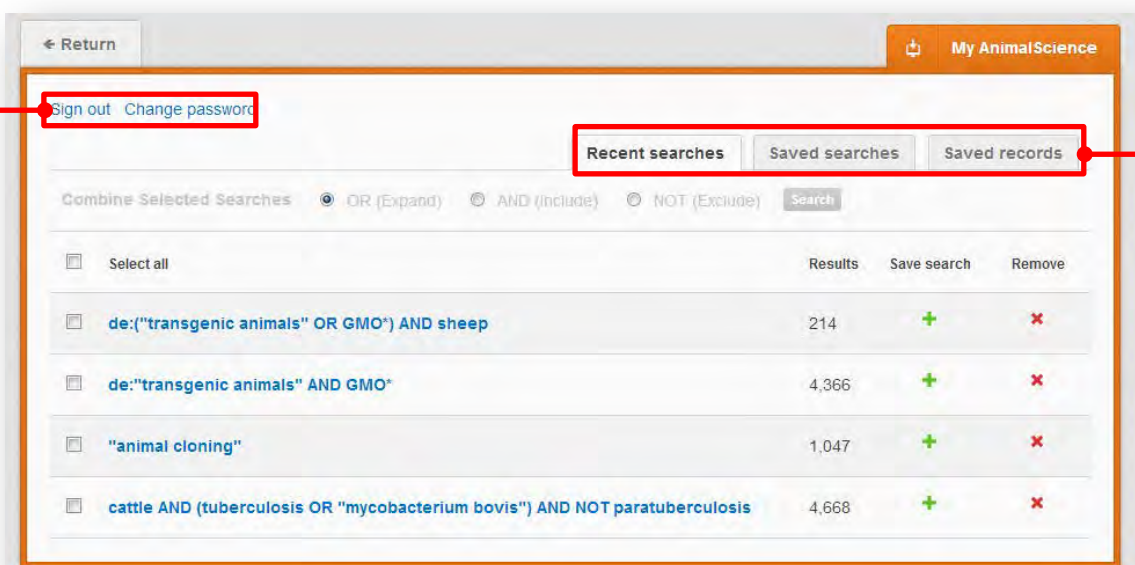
← Return

My AnimalScience

Sign out Change password

Recent searches Saved searches Saved records

Combine Selected Searches OR (Expand) AND (Include) NOT (Exclude) Search

| | Select all | Results | Save search | Remove |
|---|---|---|---|---|
| | de:("transgenic animals" OR GMO*) AND sheep | 214 | + | × |
| | de:"transgenic animals" AND GMO* | 4,366 | + | × |
| | "animal cloning" | 1,047 | + | × |
| | cattle AND (tuberculosis OR "mycobacterium bovis") AND NOT paratuberculosis | 4,668 | + | × |